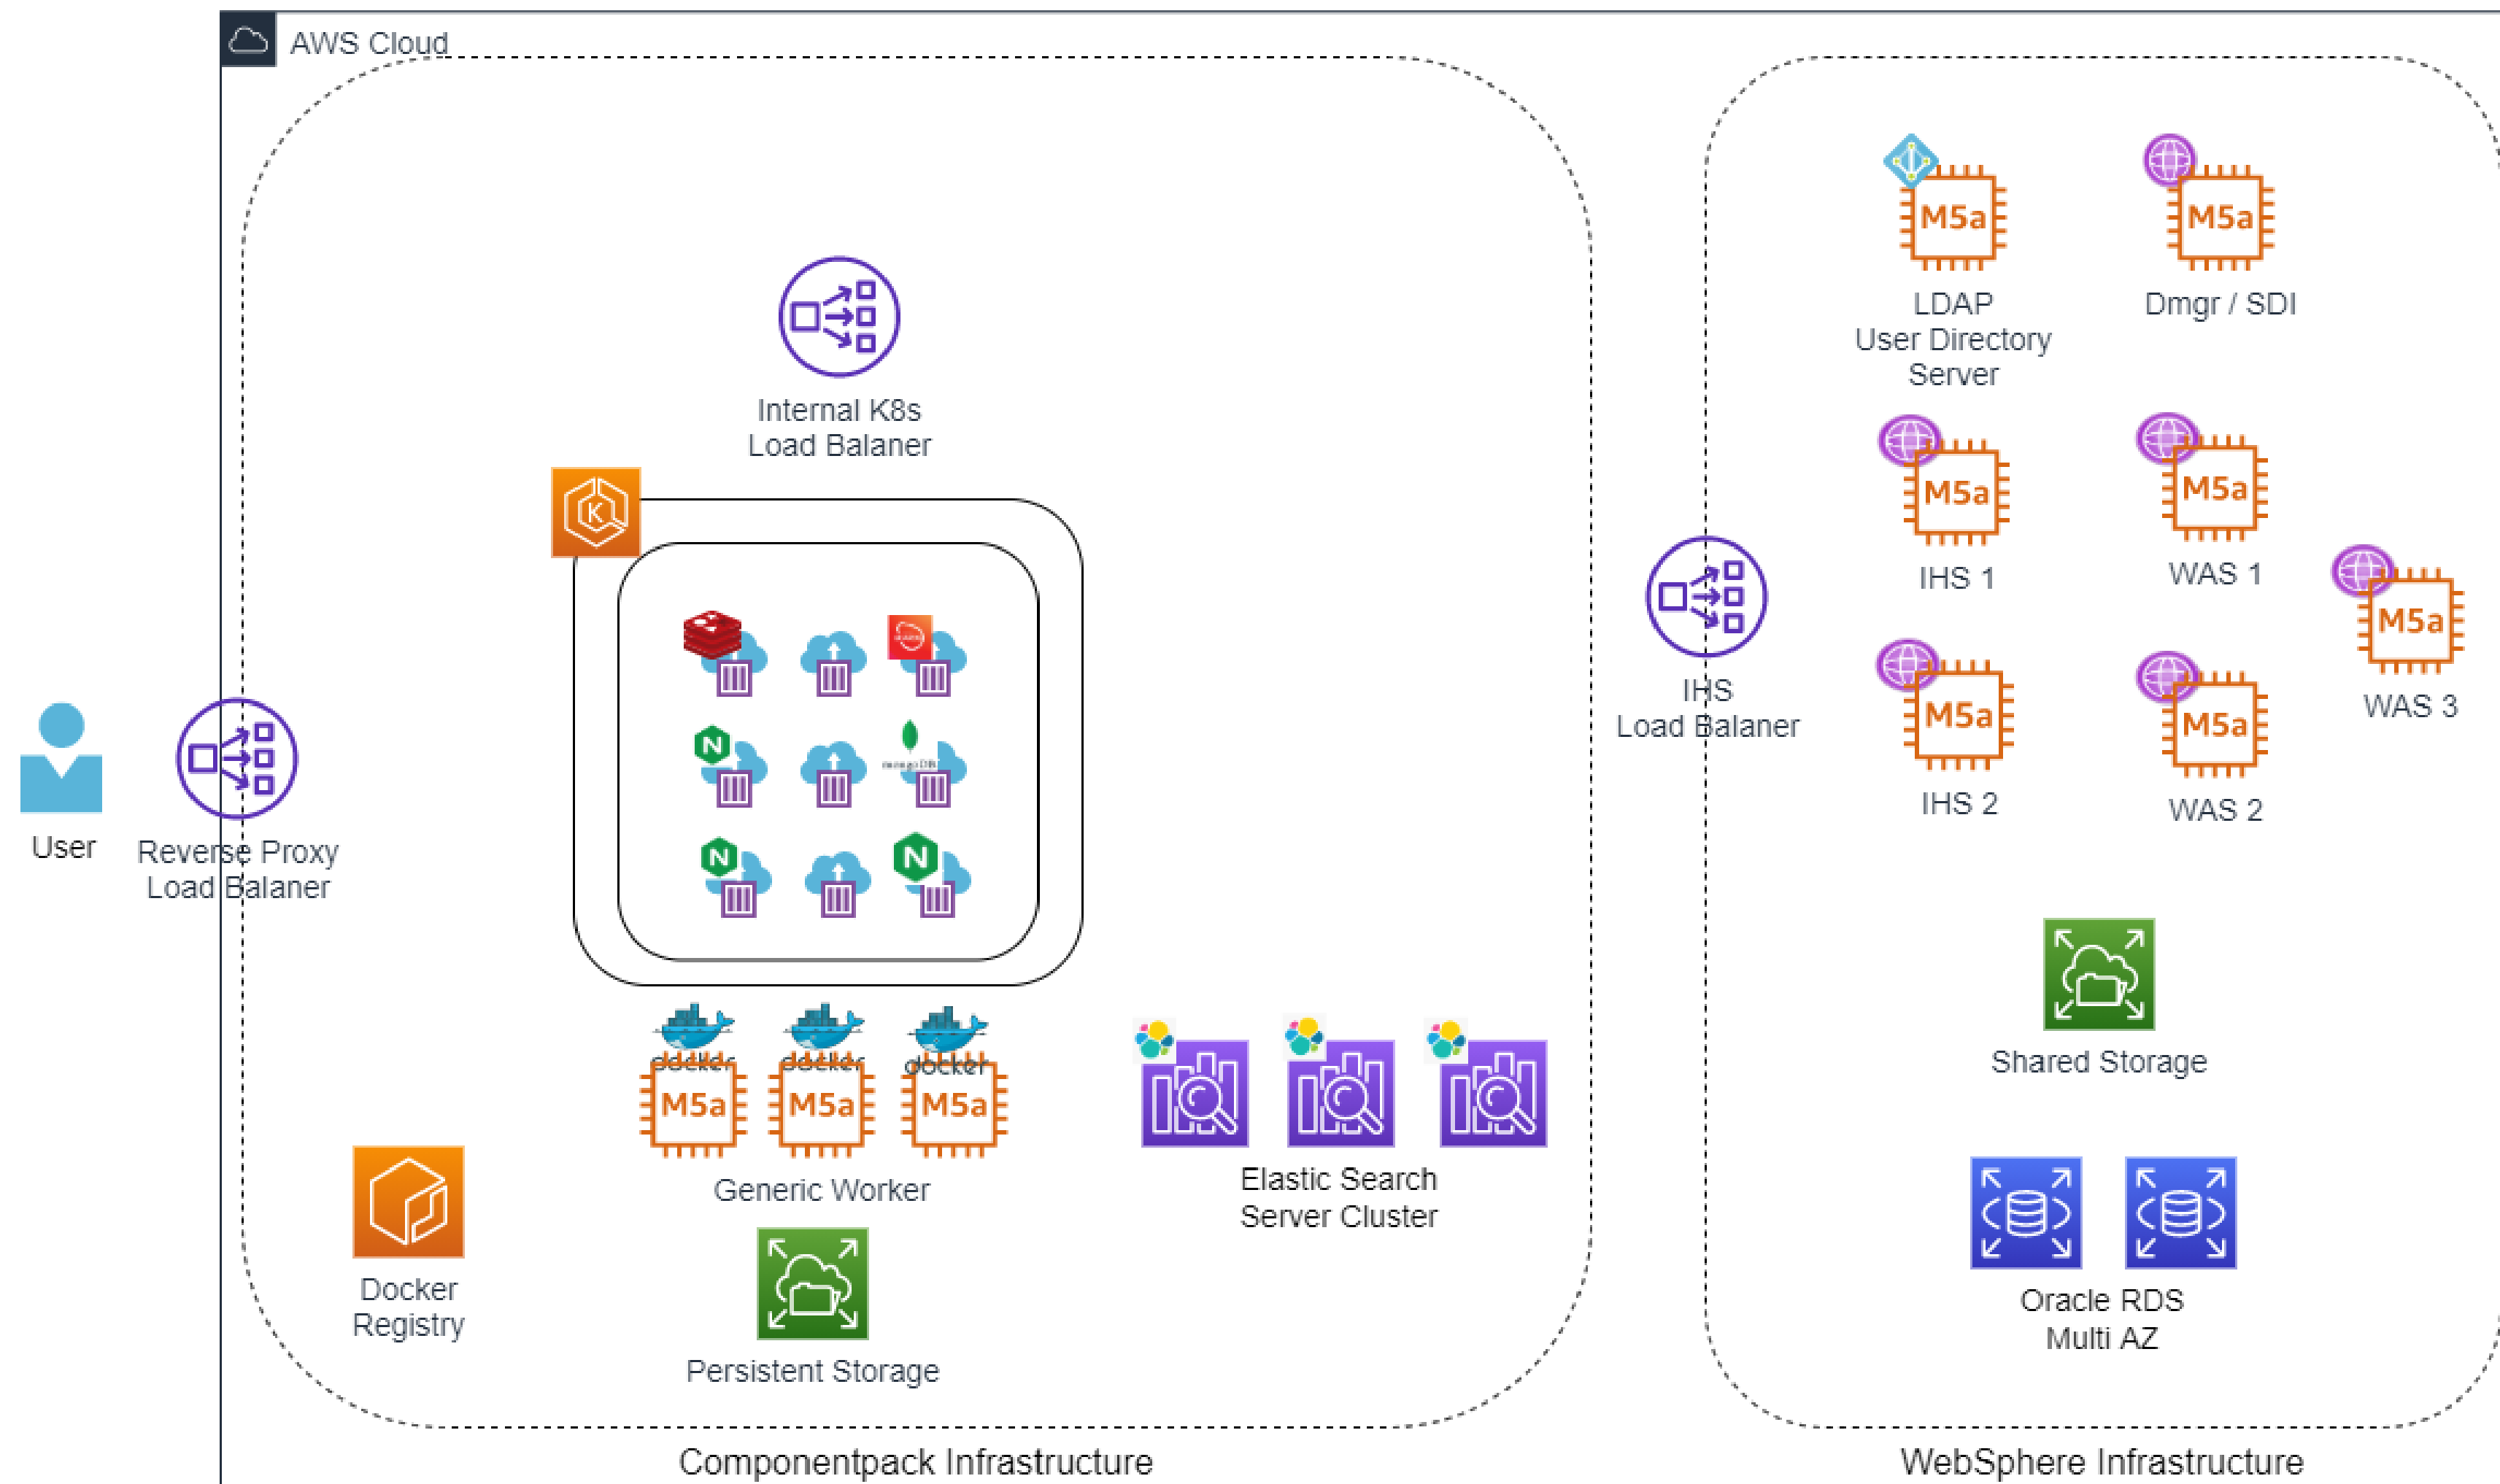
AWS Cloud

User

Reverse Proxy
Load Balaner

Internal K8s
Load Balaner

N

mongoDB

N

N

docker

docker

docker

M5a

M5a

M5a

Generic Worker

Docker
Registry

Persistent Storage

Elastic Search
Server Cluster

Componentpack Infrastructure

IHS
Load Balaner

M5a
LDAP
User Directory
Server

M5a
Dmgr / SDI

M5a
IHS 1

M5a
WAS 1

M5a
WAS 3

M5a
IHS 2

M5a
WAS 2

Shared Storage

Oracle RDS
Multi AZ

WebSphere Infrastructure